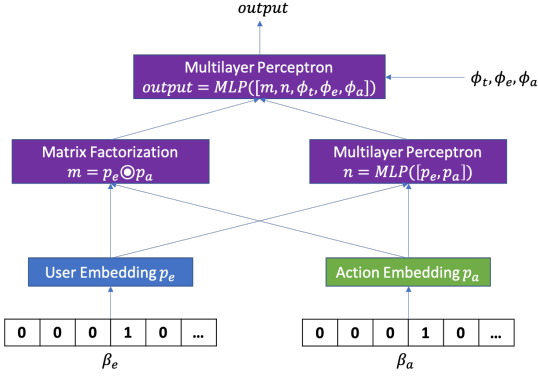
$output$

Multilayer Perceptron
$output = MLP([m, n, \phi_t, \phi_e, \phi_a])$

$\phi_t, \phi_e, \phi_a$

Matrix Factorization
$m = p_e \odot p_a$

Multilayer Perceptron
$n = MLP([p_e, p_a])$

User Embedding $p_e$

Action Embedding $p_a$

| 0 | 0 | 0 | 1 | 0 | … |
|---|---|---|---|---|---|

$\beta_e$

| 0 | 0 | 0 | 1 | 0 | … |
|---|---|---|---|---|---|

$\beta_a$